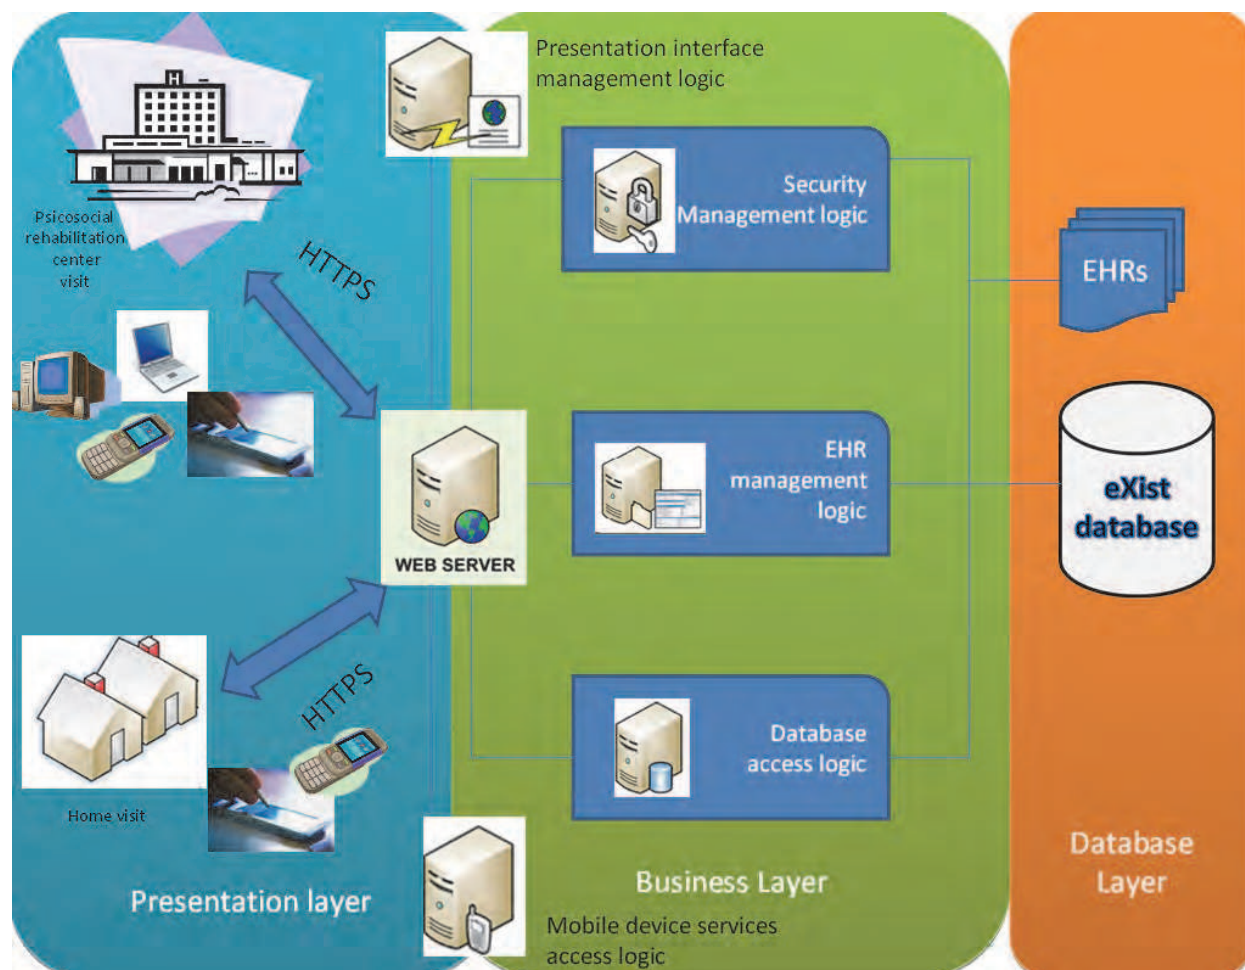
Presentation interface management logic

H

Psicosocial rehabilitation center visit

HTTPS

Security Management logic

EHRs

WEB SERVER

EHR management logic

eXist database

HTTPS

Database access logic

Home visit

Presentation layer

Business Layer

Database Layer

Mobile device services access logic